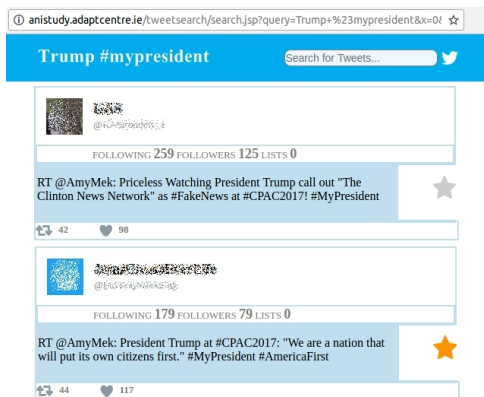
anistudy.adaptcentre.ie/tweetsearch/search.jsp?query=Trump+%23mypresident&x=0&

Trump #mypresident

Search for Tweets...

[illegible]
@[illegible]

FOLLOWING 259 FOLLOWERS 125 LISTS 0

RT @AmyMek: Priceless Watching President Trump call out "The Clinton News Network" as #FakeNews at #CPAC2017! #MyPresident

42 98

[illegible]
@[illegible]

FOLLOWING 179 FOLLOWERS 79 LISTS 0

RT @AmyMek: President Trump at #CPAC2017: "We are a nation that will put its own citizens first." #MyPresident #AmericaFirst

44 117